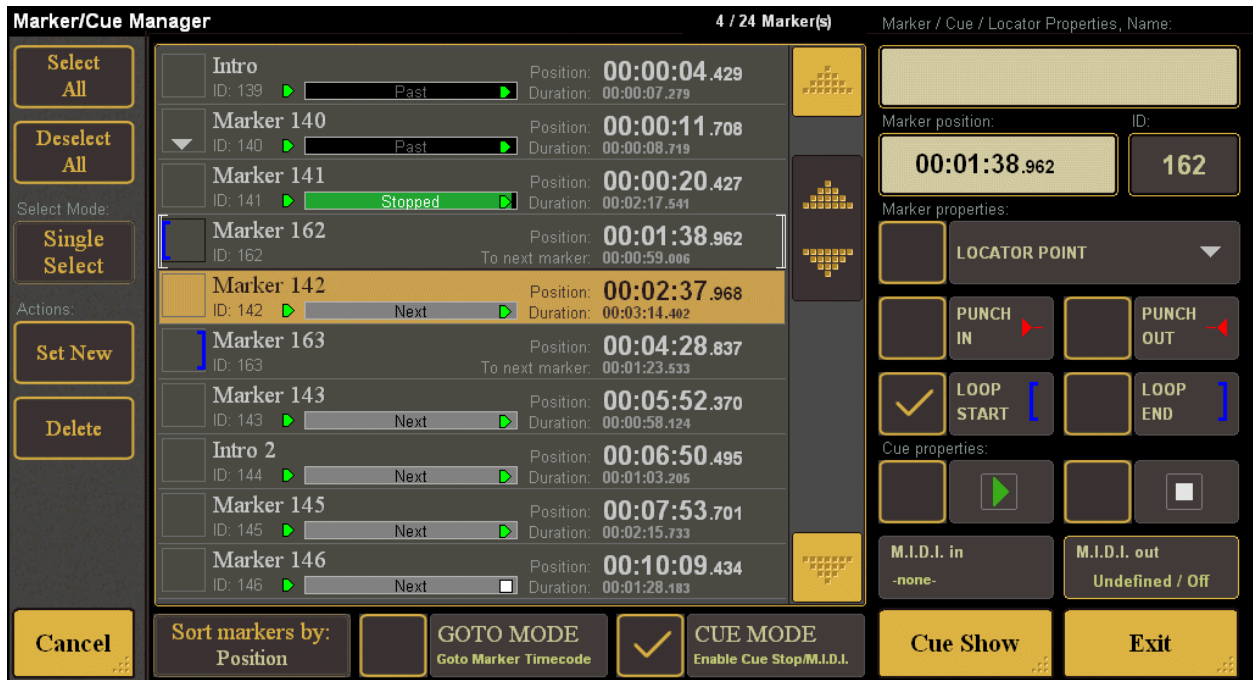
Marker/Cue Manager

4 / 24 Marker(s)

Select All

Deselect All

Select Mode:

Single Select

Actions:

Set New

Delete

Intro
ID: 139 Past
Position: 00:00:04.429
Duration: 00:00:07.279

Marker 140
ID: 140 Past
Position: 00:00:11.708
Duration: 00:00:08.719

Marker 141
ID: 141 Stopped
Position: 00:00:20.427
Duration: 00:02:17.541

Marker 162
ID: 162
Position: 00:01:38.962
To next marker: 00:00:59.006

Marker 142
ID: 142 Next
Position: 00:02:37.968
Duration: 00:03:14.402

Marker 163
ID: 163
Position: 00:04:28.837
To next marker: 00:01:23.533

Marker 143
ID: 143 Next
Position: 00:05:52.370
Duration: 00:00:58.124

Intro 2
ID: 144 Next
Position: 00:06:50.495
Duration: 00:01:03.205

Marker 145
ID: 145 Next
Position: 00:07:53.701
Duration: 00:02:15.733

Marker 146
ID: 146 Next
Position: 00:10:09.434
Duration: 00:01:28.183

Marker / Cue / Locator Properties, Name:

Marker position:

ID:

00:01:38.962

162

Marker properties:

LOCATOR POINT

PUNCH IN

PUNCH OUT

LOOP START

LOOP END

Cue properties:

M.I.D.I. in
-none-

M.I.D.I. out
Undefined / Off

Cancel

Sort markers by: Position

GOTO MODE
Goto Marker Timecode

CUE MODE
Enable Cue Stop/M.I.D.I.

Cue Show

Exit